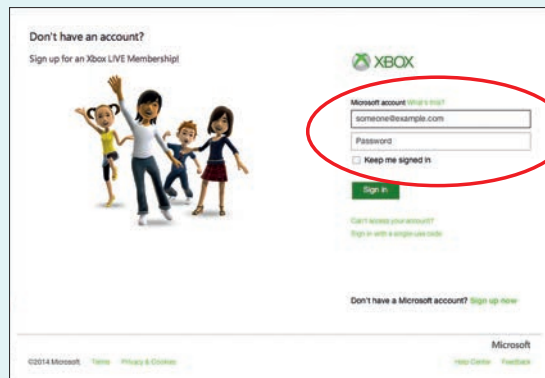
Don't have an account?

Sign up for an Xbox LIVE Membership!

XBOX

Microsoft account What's this?

someone@example.com

Password

Keep me signed in

Sign in

Can't access your account?

Sign in with a single-use code

Don't have a Microsoft account? Sign up now

Microsoft

©2014 Microsoft Terms Privacy & Cookies

Help Center Feedback